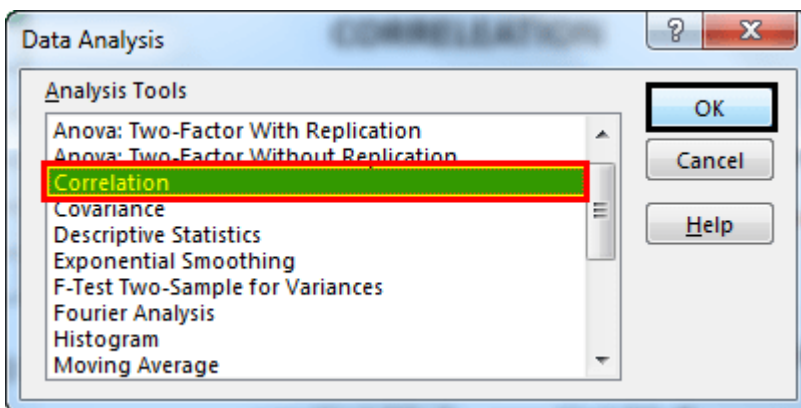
Data Analysis

?

X

Analysis Tools

Anova: Two-Factor With Replication
Anova: Two-Factor Without Replication
Correlation
Covariance
Descriptive Statistics
Exponential Smoothing
F-Test Two-Sample for Variances
Fourier Analysis
Histogram
Moving Average

OK

Cancel

Help